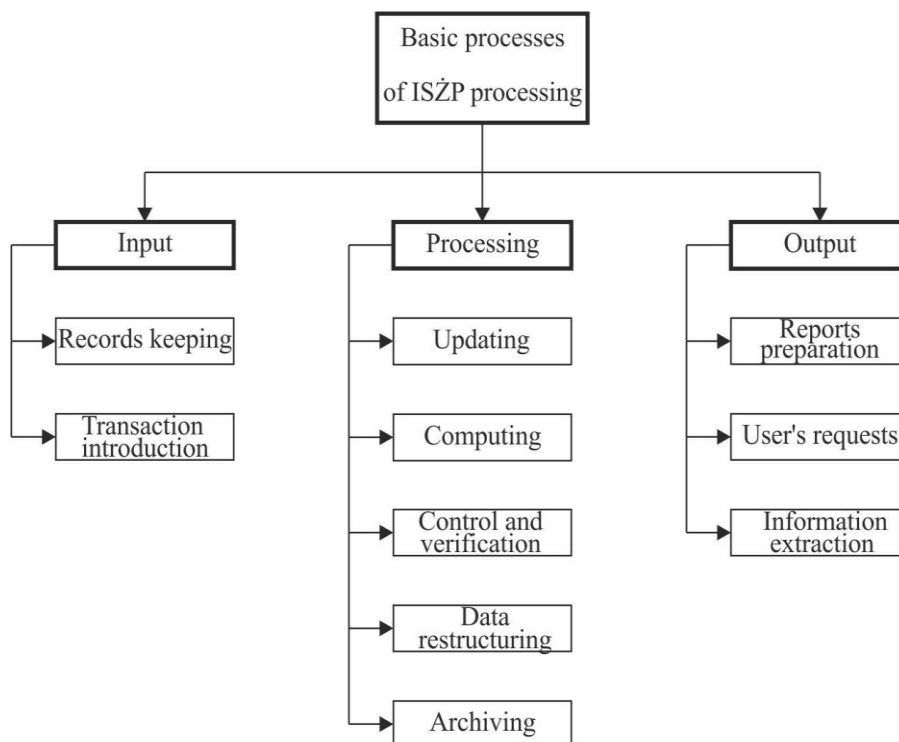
Basic processes of ISŻP processing

Input

Records keeping

Transaction introduction

Processing

Updating

Computing

Control and verification

Data restructuring

Archiving

Output

Reports preparation

User's requests

Information extraction